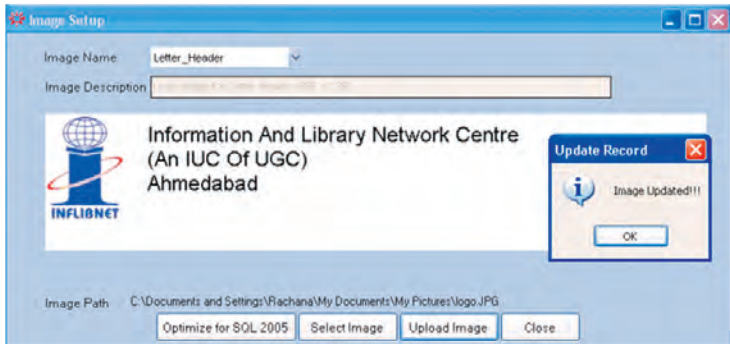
Image Setup

Image Name Letter_Header

Image Description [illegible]

INFLIBNET

Information And Library Network Centre
(An IUC Of UGC)
Ahmedabad

Update Record

Image Updated!!!

OK

Image Path C:\Documents and Settings\Rachana\My Documents\My Pictures\logo.JPG

Optimize for SQL 2005 Select Image Upload Image Close